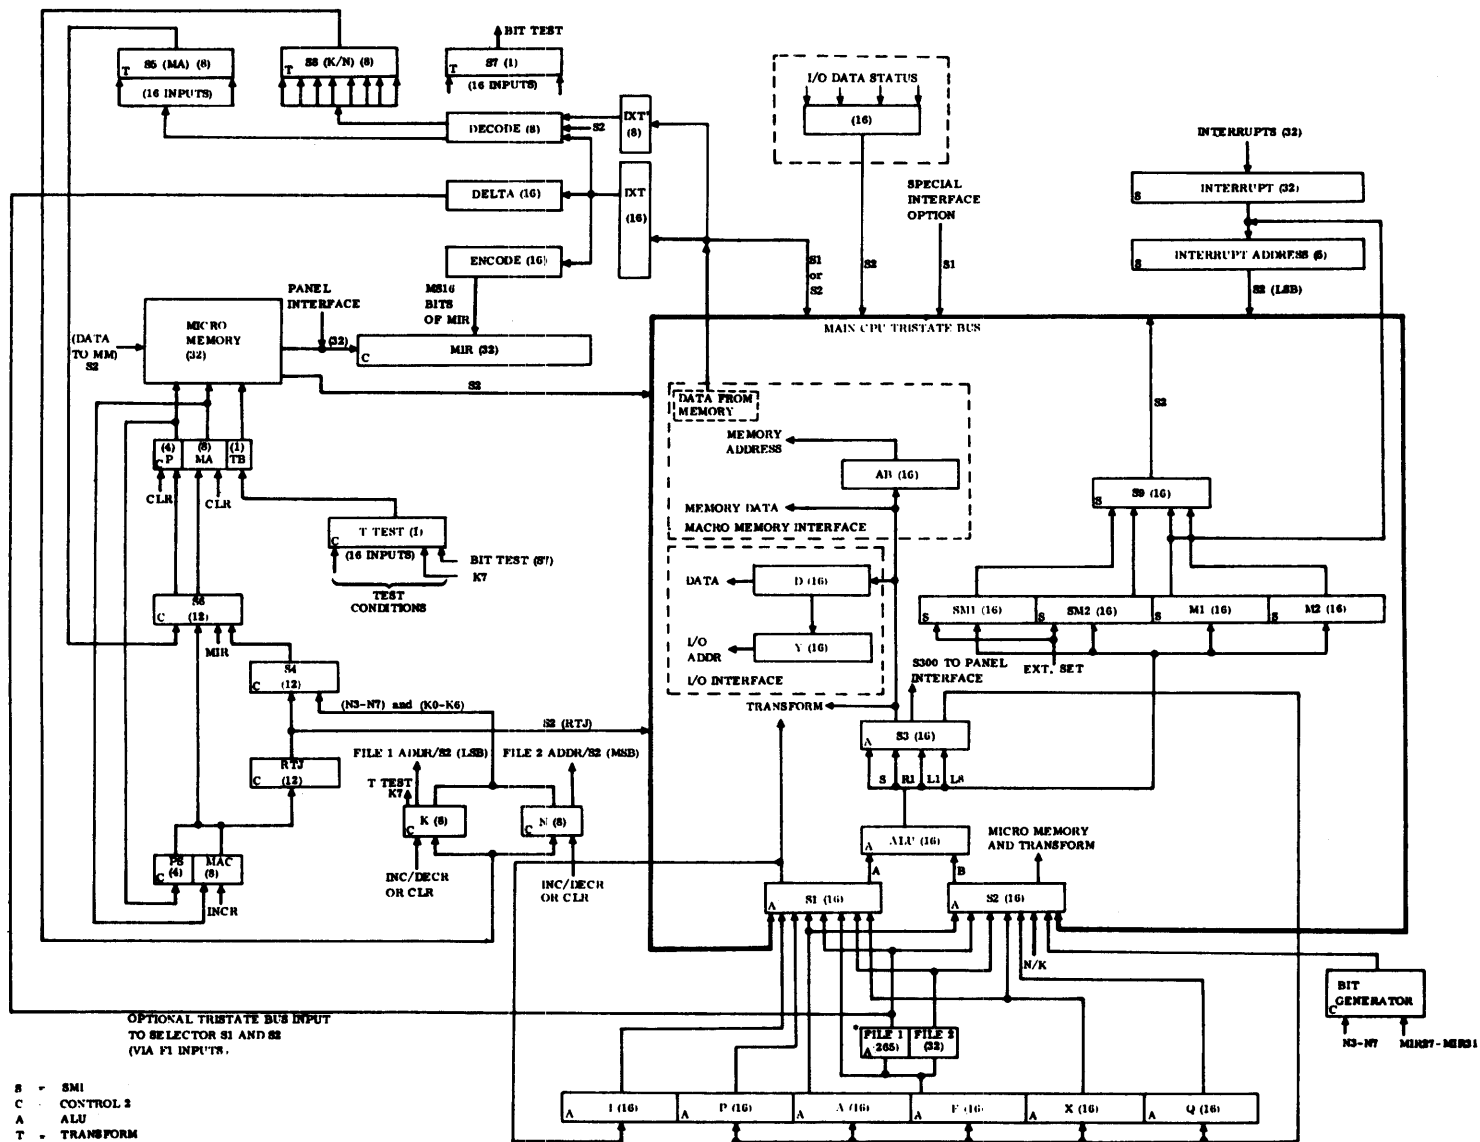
BIT TEST

T S5 (MA) (8)
(16 INPUTS)

T S6 (K/N) (8)

T S7 (1)
(16 INPUTS)

DECODE (8)
S2
IXT* (8)

DELTA (16)
IXT (16)

ENCODE (16)

I/O DATA STATUS
(16)

SPECIAL INTERFACE OPTION

INTERRUPTS (32)
S INTERRUPT (32)
S INTERRUPT ADDRESS (5)
S2 (LSB)

PANEL INTERFACE
MS16 BITS OF MIR
S1 or S2
S2
S1

(DATA TO MM) S2
MICRO MEMORY (32)
(32)
C MIR (32)
MAIN CPU TRISTATE BUS
S2

DATA FROM MEMORY
MEMORY ADDRESS
AB (16)
MEMORY DATA
MACRO MEMORY INTERFACE
S2
S S9 (16)

(4) C P
(8) MA
(1) TB
CLR
CLR

C T TEST (1)
(16 INPUTS)
BIT TEST (S7)
K7
TEST CONDITIONS

DATA
D (16)
I/O ADDR
Y (16)
I/O INTERFACE

S SM1 (16)
S SM2 (16)
S M1 (16)
S M2 (16)
EXT. SET

C S6 (12)
MIR
C S4 (12)
(N3-N7) and (K0-K6)
S2 (RTJ)
S300 TO PANEL INTERFACE
TRANSFORM
A S3 (16)
S R1 L1 L8

C RTJ (12)
FILE 1 ADDR/S2 (LSB)
FILE 2 ADDR/S2 (MSB)
T TEST K7
C K (8)
C N (8)
A ALU (16)
MICRO MEMORY AND TRANSFORM
A B

C PS (4)
MAC (8)
INCR
INC/DECR OR CLR
INC/DECR OR CLR
A S1 (16)
A S2 (16)
N/K

BIT GENERATOR C
N3-N7
MIR27-MIR31

OPTIONAL TRISTATE BUS INPUT TO SELECTOR S1 AND S2 (VIA F1 INPUTS.

*FILE 1 A 256)
FILE 2 (32)

A I (16)
A P (16)
A A (16)
A F (16)
A X (16)
A Q (16)

S - SM1
C - CONTROL 2
A ALU
T - TRANSFORM